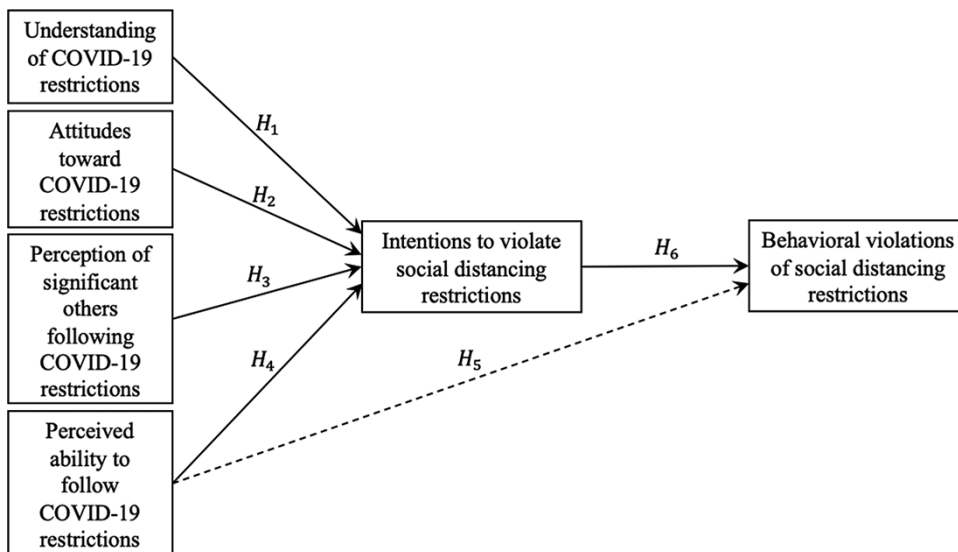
Understanding of COVID-19 restrictions

Attitudes toward COVID-19 restrictions

Perception of significant others following COVID-19 restrictions

Perceived ability to follow COVID-19 restrictions

$H_1$

$H_2$

$H_3$

$H_4$

Intentions to violate social distancing restrictions

$H_6$

$H_5$

Behavioral violations of social distancing restrictions